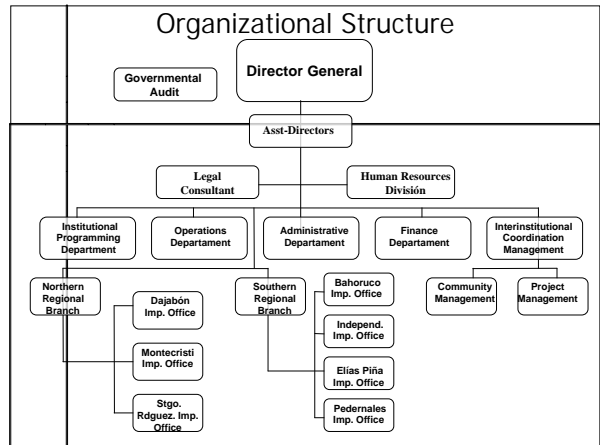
Organizational Structure

Director General

Governmental Audit

Asst-Directors

Legal Consultant

Human Resources División

Institutional Programming Department

Operations Departament

Administrative Department

Finance Department

Interinstitutional Coordination Management

Northern Regional Branch

Dajabón Imp. Office

Montecristi Imp. Office

Stgo. Rdguez. Imp. Office

Southern Regional Branch

Bahoruco Imp. Office

Independ. Imp. Office

Elias Piña Imp. Office

Pedernales Imp. Office

Community Management

Project Management